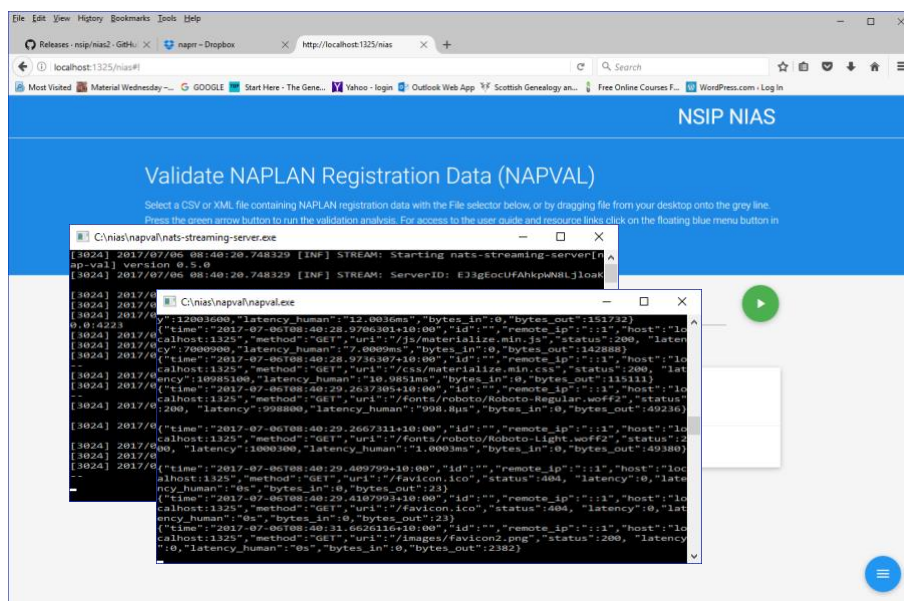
File Edit View History Bookmarks Tools Help

Releases · nsip/nias2 · GitHu ×   naprr – Dropbox ×   http://localhost:1325/nias ×   +

localhost:1325/nias#!   Search

Most Visited   Material Wednesday –...   GOOGLE   Start Here - The Gene...   Yahoo - login   Outlook Web App   Scottish Genealogy an...   Free Online Courses F...   WordPress.com › Log In

NSIP NIAS

Validate NAPLAN Registration Data (NAPVAL)

Select a CSV or XML file containing NAPLAN registration data with the File selector below, or by dragging file from your desktop onto the grey line. Press the green arrow button to run the validation analysis. For access to the user guide and resource links click on the floating blue menu button in

C:\nias\napval\nats-streaming-server.exe

[3024] 2017/07/06 08:40:20.748329 [INF] STREAM: Starting nats-streaming-server[n ap-val] version 0.5.0
[3024] 2017/07/06 08:40:20.748329 [INF] STREAM: ServerID: EJ3gEocUfAhkpWN8Ljloak
[3024] 2017/0
[3024] 2017/0
[3024] 2017/0
0.0:4223
[3024] 2017/0
[3024] 2017/0
[3024] 2017/0
--
[3024] 2017/0
[3024] 2017/0
--
[3024] 2017/0

[3024] 2017/0

[3024] 2017/0
[3024] 2017/0
[3024] 2017/0

C:\nias\napval\napval.exe

y":12003600,"latency_human":"12.0036ms","bytes_in":0,"bytes_out":151732}
{"time":"2017-07-06T08:40:28.9706301+10:00","id":"","remote_ip":"::1","host":"localhost:1325","method":"GET","uri":"/js/materialize.min.js","status":200, "latency":7000900,"latency_human":"7.0009ms","bytes_in":0,"bytes_out":142888}
{"time":"2017-07-06T08:40:28.9736307+10:00","id":"","remote_ip":"::1","host":"localhost:1325","method":"GET","uri":"/css/materialize.min.css","status":200, "latency":10985100,"latency_human":"10.9851ms","bytes_in":0,"bytes_out":115111}
{"time":"2017-07-06T08:40:29.2637305+10:00","id":"","remote_ip":"::1","host":"localhost:1325","method":"GET","uri":"/fonts/roboto/Roboto-Regular.woff2","status":200, "latency":998800,"latency_human":"998.8µs","bytes_in":0,"bytes_out":49236}

{"time":"2017-07-06T08:40:29.2667311+10:00","id":"","remote_ip":"::1","host":"localhost:1325","method":"GET","uri":"/fonts/roboto/Roboto-Light.woff2","status":200, "latency":1000300,"latency_human":"1.0003ms","bytes_in":0,"bytes_out":49380}

{"time":"2017-07-06T08:40:29.409799+10:00","id":"","remote_ip":"::1","host":"localhost:1325","method":"GET","uri":"/favicon.ico","status":404, "latency":0,"latency_human":"0s","bytes_in":0,"bytes_out":23}
{"time":"2017-07-06T08:40:29.4107993+10:00","id":"","remote_ip":"::1","host":"localhost:1325","method":"GET","uri":"/favicon.ico","status":404, "latency":0,"latency_human":"0s","bytes_in":0,"bytes_out":23}
{"time":"2017-07-06T08:40:31.6626116+10:00","id":"","remote_ip":"::1","host":"localhost:1325","method":"GET","uri":"/images/favicon2.png","status":200, "latency":0,"latency_human":"0s","bytes_in":0,"bytes_out":2382}